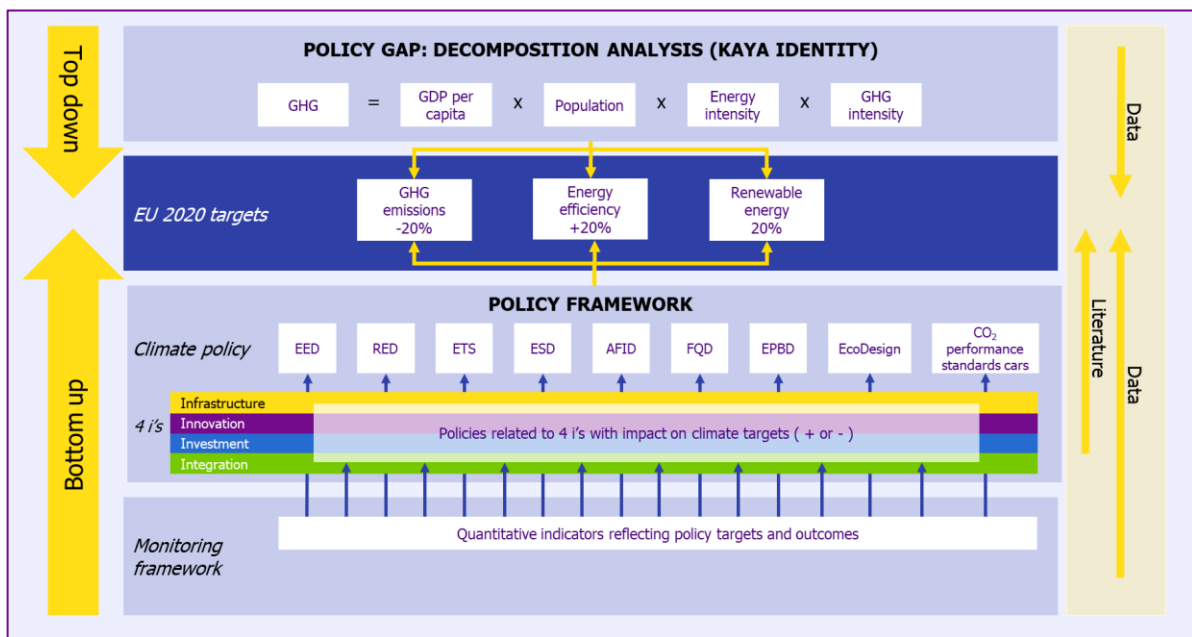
Top down

Bottom up

POLICY GAP: DECOMPOSITION ANALYSIS (KAYA IDENTITY)

GHG = GDP per capita x Population x Energy intensity x GHG intensity

EU 2020 targets

GHG emissions -20%

Energy efficiency +20%

Renewable energy 20%

POLICY FRAMEWORK

Climate policy

EED

RED

ETS

ESD

AFID

FQD

EPBD

EcoDesign

$CO_2$ performance standards cars

4 i's

Infrastructure
Innovation
Investment
Integration

Policies related to 4 i's with impact on climate targets ( + or - )

Monitoring framework

Quantitative indicators reflecting policy targets and outcomes

Data

Literature

Data